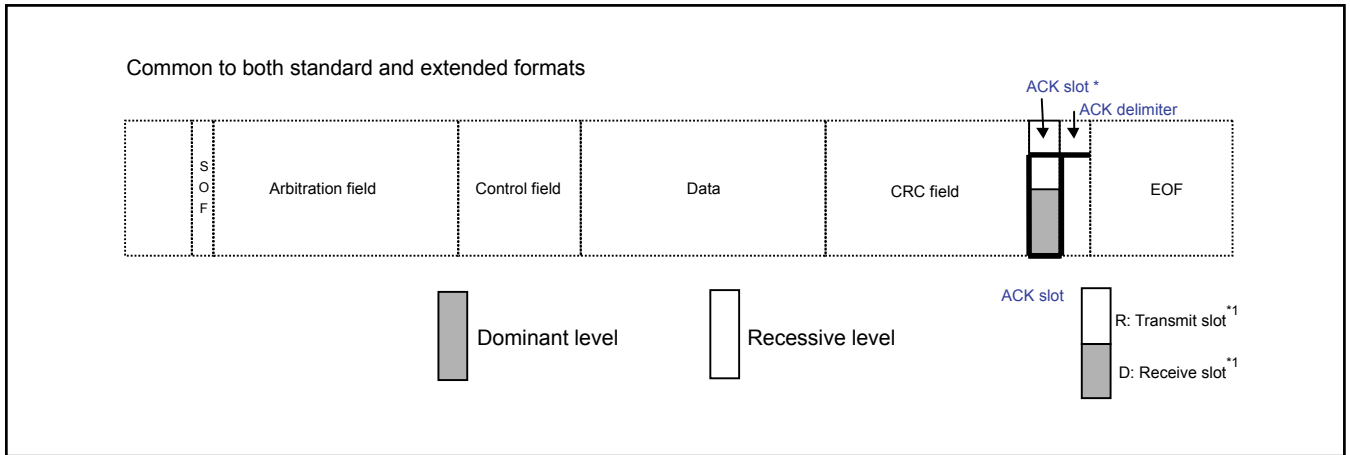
Common to both standard and extended formats

ACK slot *

ACK delimiter

S O F

Arbitration field

Control field

Data

CRC field

EOF

ACK slot

Dominant level

Recessive level

R: Transmit slot$^{*1}$

D: Receive slot$^{*1}$